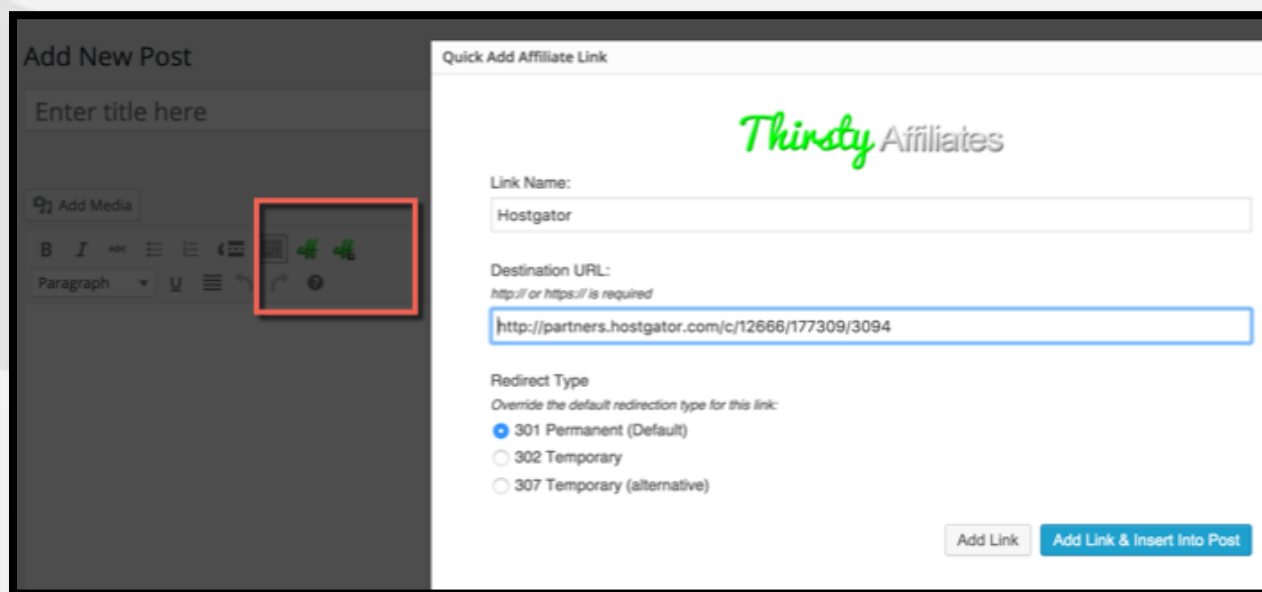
Add New Post

Enter title here

Add Media

B I ABC

Paragraph U

Quick Add Affiliate Link

Thirsty Affiliates

Link Name:

Hostgator

Destination URL:

http:// or https:// is required

http://partners.hostgator.com/c/12666/177309/3094

Redirect Type

Override the default redirection type for this link:

301 Permanent (Default)

302 Temporary

307 Temporary (alternative)

Add Link

Add Link & Insert Into Post